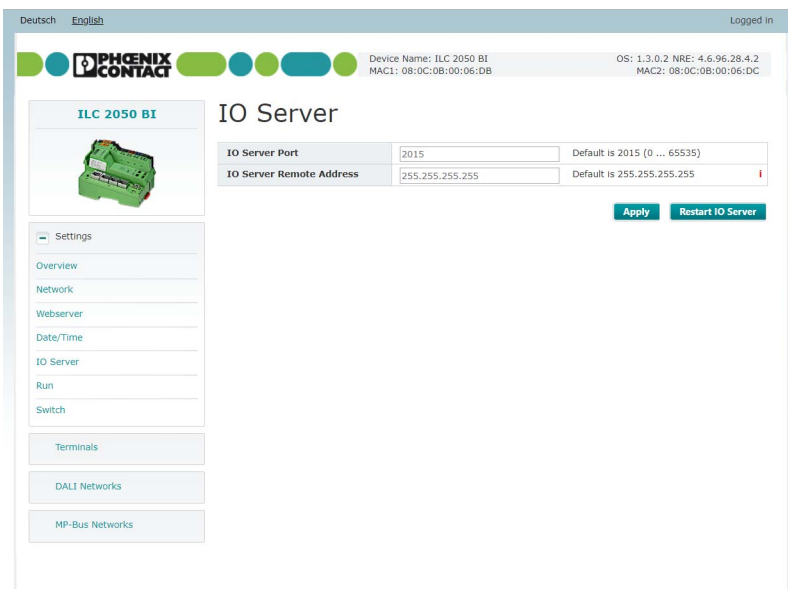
Deutsch English

Logged in

PHŒNIX CONTACT

Device Name: ILC 2050 BI
MAC1: 08:0C:0B:00:06:DB

OS: 1.3.0.2 NRE: 4.6.96.28.4.2
MAC2: 08:0C:0B:00:06:DC

ILC 2050 BI

Settings

Overview

Network

Webserver

Date/Time

IO Server

Run

Switch

Terminals

DALI Networks

MP-Bus Networks

IO Server

| IO Server Port | 2015 | Default is 2015 (0 ... 65535) |
|---|---|---|
| IO Server Remote Address | 255.255.255.255 | Default is 255.255.255.255 i |

Apply

Restart IO Server